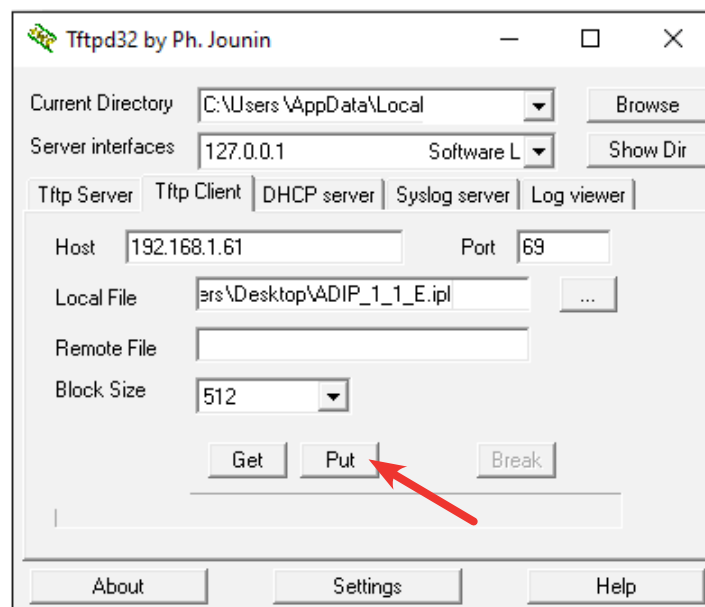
Tftpd32 by Ph. Jounin

Current Directory C:\Users \AppData\Local Browse
Server interfaces 127.0.0.1 Software L Show Dir

Tftp Server Tftp Client DHCP server Syslog server Log viewer

Host 192.168.1.61 Port 69
Local File ers\Desktop\ADIP_1_1_E.ipl ...
Remote File
Block Size 512

Get Put Break

About Settings Help